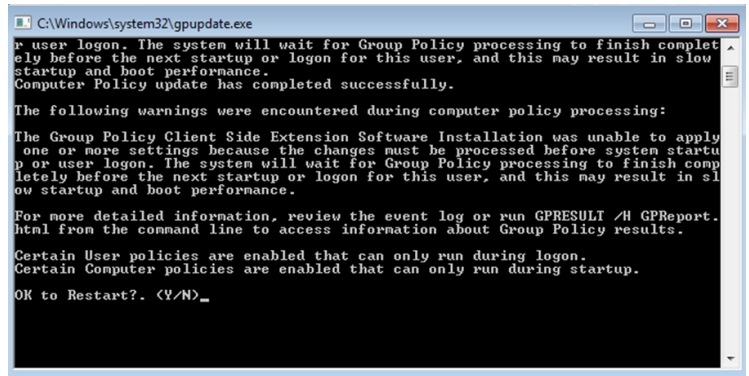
C:\Windows\system32\gpupdate.exe

r user logon. The system will wait for Group Policy processing to finish completely before the next startup or logon for this user, and this may result in slow startup and boot performance.
Computer Policy update has completed successfully.

The following warnings were encountered during computer policy processing:

The Group Policy Client Side Extension Software Installation was unable to apply one or more settings because the changes must be processed before system startup or user logon. The system will wait for Group Policy processing to finish completely before the next startup or logon for this user, and this may result in slow startup and boot performance.

For more detailed information, review the event log or run GPRESULT /H GPReport.html from the command line to access information about Group Policy results.

Certain User policies are enabled that can only run during logon.
Certain Computer policies are enabled that can only run during startup.

OK to Restart?. (Y/N)_